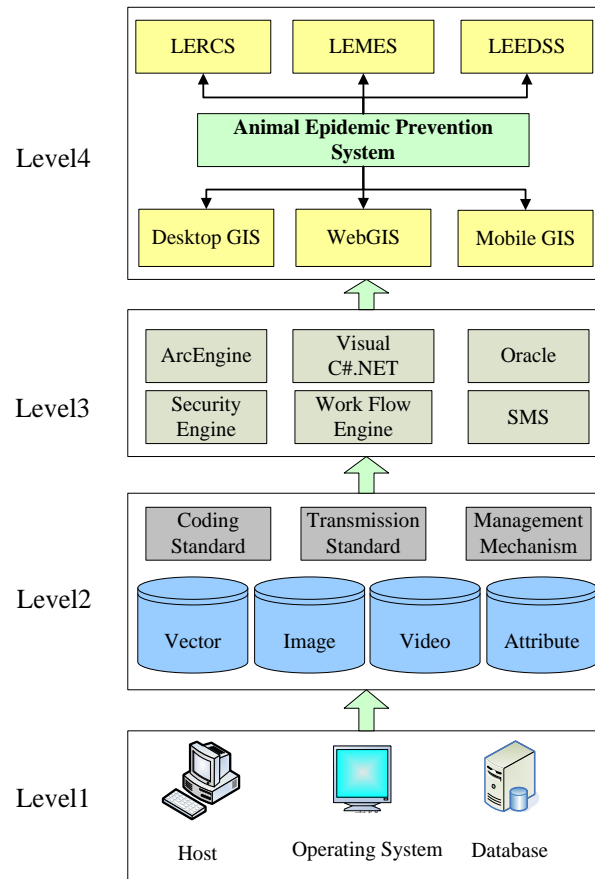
Level4

LERCS

LEMES

LEEDSS

Animal Epidemic Prevention System

Desktop GIS

WebGIS

Mobile GIS

Level3

ArcEngine

Visual C#.NET

Oracle

Security Engine

Work Flow Engine

SMS

Level2

Coding Standard

Transmission Standard

Management Mechanism

Vector

Image

Video

Attribute

Level1

Host

Operating System

Database